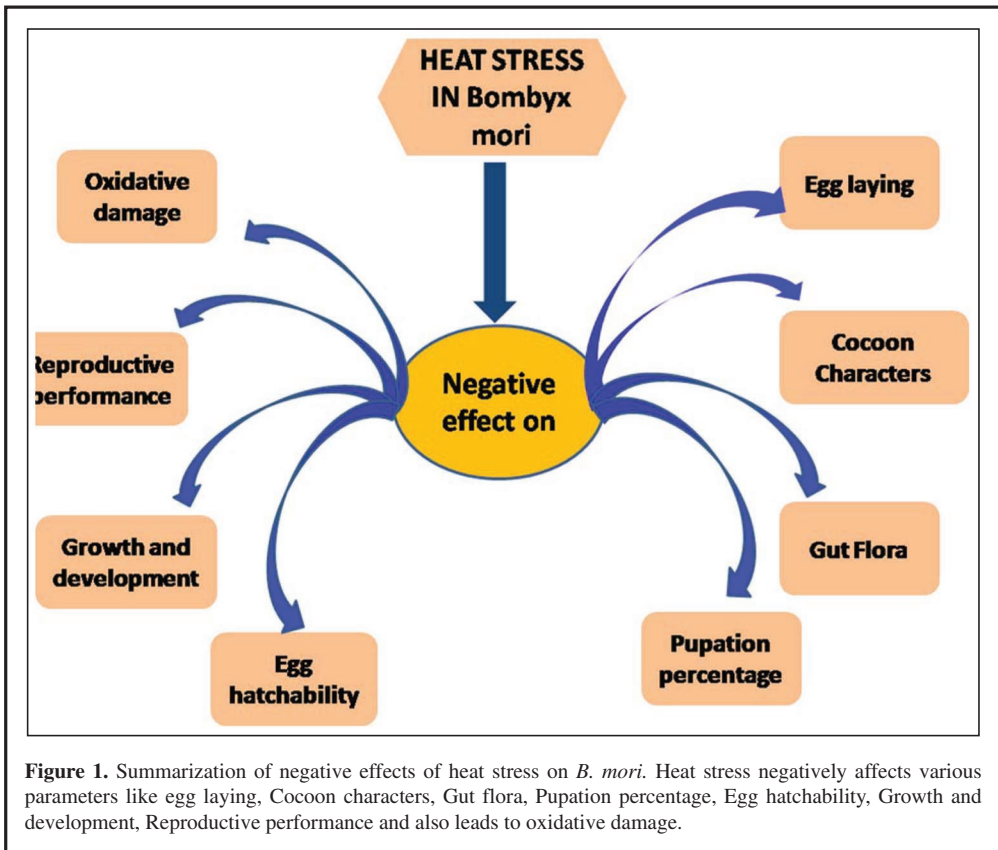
HEAT STRESS IN Bombyx mori

Negative effect on

Oxidative damage

Reproductive performance

Growth and development

Egg hatchability

Egg laying

Cocoon Characters

Gut Flora

Pupation percentage

**Figure 1.** Summarization of negative effects of heat stress on *B. mori.* Heat stress negatively affects various parameters like egg laying, Cocoon characters, Gut flora, Pupation percentage, Egg hatchability, Growth and development, Reproductive performance and also leads to oxidative damage.